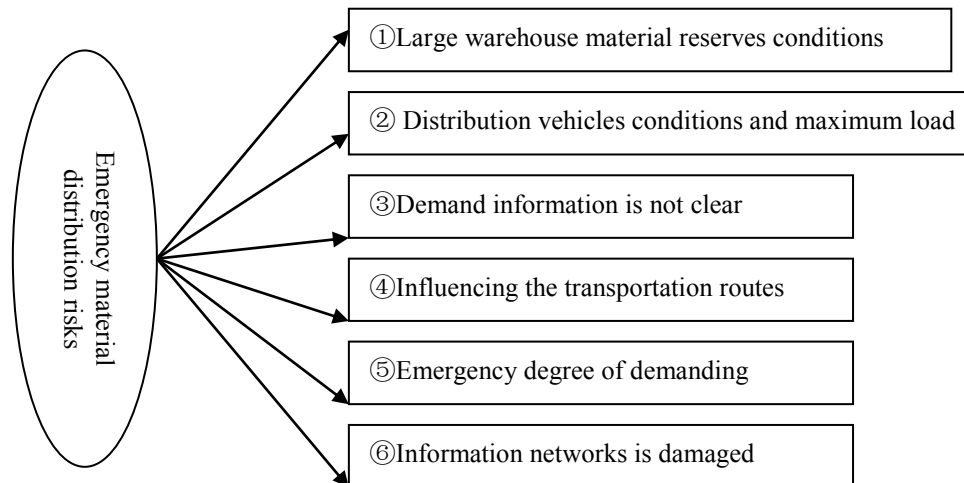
Emergency material distribution risks

①Large warehouse material reserves conditions

② Distribution vehicles conditions and maximum load

③Demand information is not clear

④Influencing the transportation routes

⑤Emergency degree of demanding

⑥Information networks is damaged